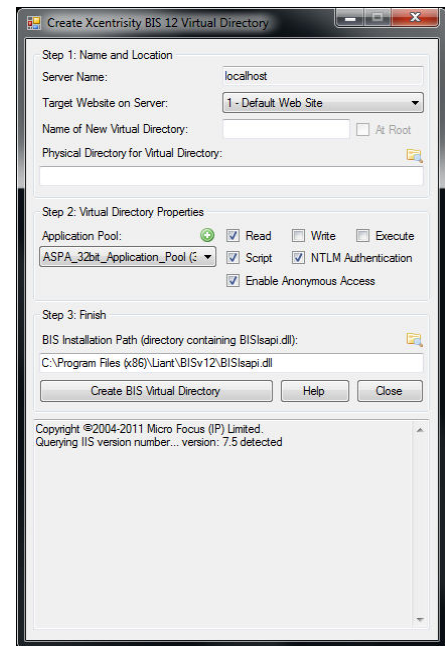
Create Xcentrisity BIS 12 Virtual Directory

Step 1: Name and Location

Server Name: localhost

Target Website on Server: 1 - Default Web Site

Name of New Virtual Directory: At Root

Physical Directory for Virtual Directory:

Step 2: Virtual Directory Properties

Application Pool:

ASPA_32bit_Application_Pool (3

Read Write Execute

Script NTLM Authentication

Enable Anonymous Access

Step 3: Finish

BIS Installation Path (directory containing BISIsapi.dll):

C:\Program Files (x86)\Liant\BISv12\BISIsapi.dll

Create BIS Virtual Directory Help Close

Copyright ©2004-2011 Micro Focus (IP) Limited.
Querying IIS version number... version: 7.5 detected